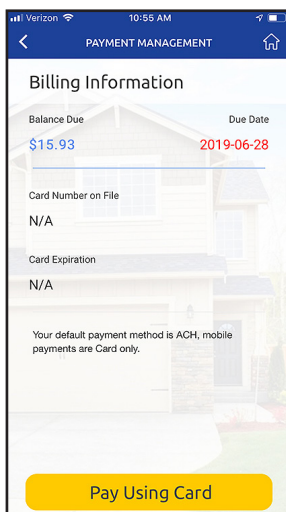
Verizon 10:55 AM

PAYMENT MANAGEMENT

Billing Information

Balance Due

Due Date

$15.93

2019-06-28

Card Number on File

N/A

Card Expiration

N/A

Your default payment method is ACH, mobile payments are Card only.

Pay Using Card